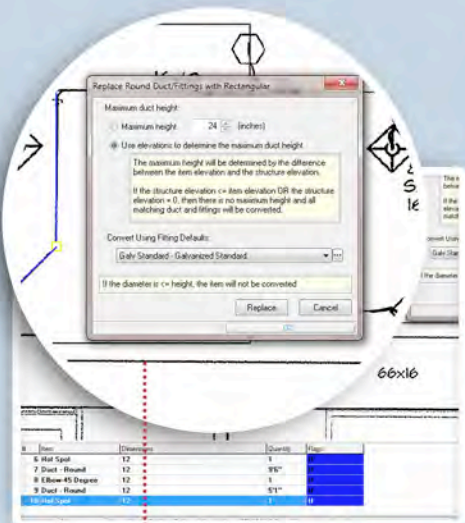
Replace Round Duct/Fittings with Rectangular

Maximum duct height:

Maximum height: 24 (inches)

Use elevations to determine the maximum duct height

The maximum height will be determined by the difference between the item elevation and the structure elevation.

If the structure elevation <= item elevation OR the structure elevation = 0, then there is no maximum height and all matching duct and fittings will be converted.

Convert Using Fitting Defaults:

Galv Standard - Galvanized Standard

If the diameter is <= height, the item will not be converted

Replace

Cancel

66x16

| # | Item | Dimensions | Quantity | Flags |
|---|---|---|---|---|
| 6 | Hot Spot | 12 | 1 | |
| 7 | Duct - Round | 12 | 9'6" | |
| 8 | Elbow-45 Degree | 12 | 1 | |
| 9 | Duct - Round | 12 | 5'1" | |
| 10 | Hot Spot | 12 | 1 | |